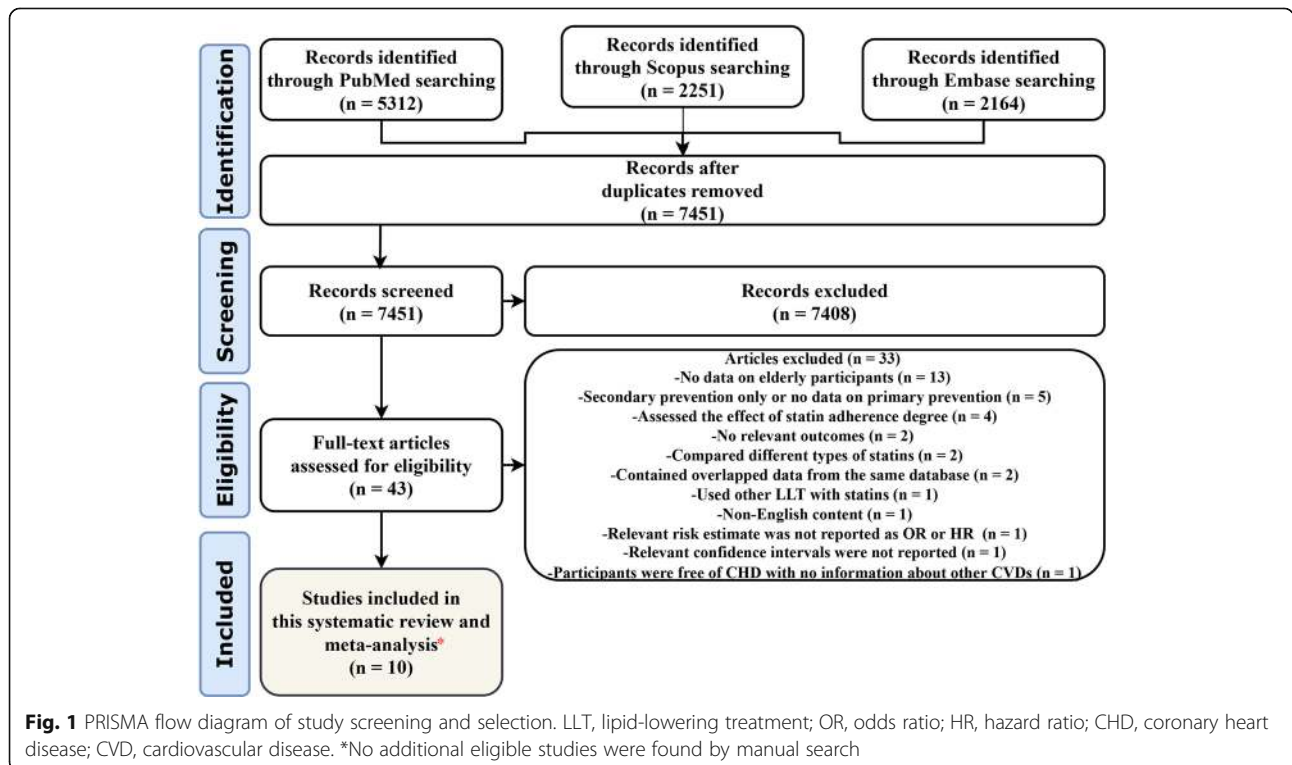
Identification

Records identified through PubMed searching (n = 5312)

Records identified through Scopus searching (n = 2251)

Records identified through Embase searching (n = 2164)

Records after duplicates removed (n = 7451)

Screening

Records screened (n = 7451)

Records excluded (n = 7408)

Eligibility

Full-text articles assessed for eligibility (n = 43)

Articles excluded (n = 33)
-No data on elderly participants (n = 13)
-Secondary prevention only or no data on primary prevention (n = 5)
-Assessed the effect of statin adherence degree (n = 4)
-No relevant outcomes (n = 2)
-Compared different types of statins (n = 2)
-Contained overlapped data from the same database (n = 2)
-Used other LLT with statins (n = 1)
-Non-English content (n = 1)
-Relevant risk estimate was not reported as OR or HR (n = 1)
-Relevant confidence intervals were not reported (n = 1)
-Participants were free of CHD with no information about other CVDs (n = 1)

Included

Studies included in this systematic review and meta-analysis* (n = 10)

**Fig. 1** PRISMA flow diagram of study screening and selection. LLT, lipid-lowering treatment; OR, odds ratio; HR, hazard ratio; CHD, coronary heart disease; CVD, cardiovascular disease. *No additional eligible studies were found by manual search